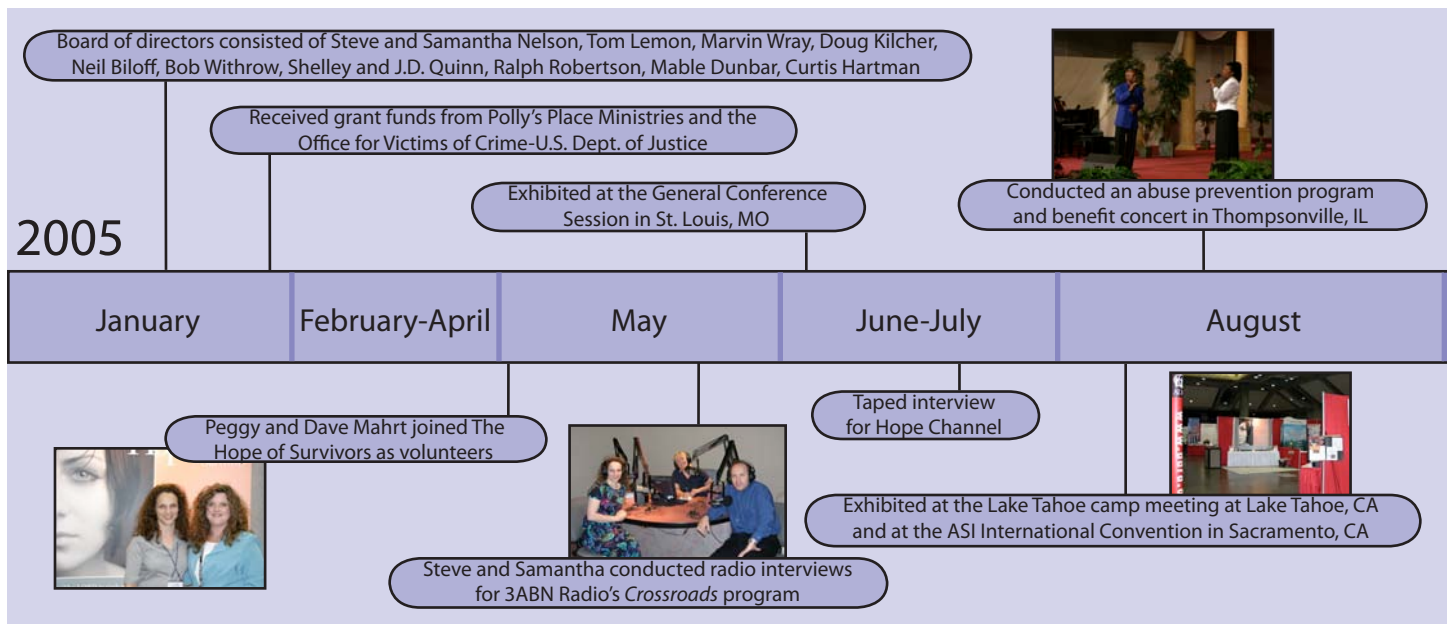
Board of directors consisted of Steve and Samantha Nelson, Tom Lemon, Marvin Wray, Doug Kilcher, Neil Biloff, Bob Withrow, Shelley and J.D. Quinn, Ralph Robertson, Mable Dunbar, Curtis Hartman

Received grant funds from Polly's Place Ministries and the Office for Victims of Crime-U.S. Dept. of Justice

Exhibited at the General Conference Session in St. Louis, MO

Conducted an abuse prevention program and benefit concert in Thompsonville, IL

2005

| January | February-April | May | June-July | August |
|---|---|---|---|---|

Peggy and Dave Mahrt joined The Hope of Survivors as volunteers

Steve and Samantha conducted radio interviews for 3ABN Radio's *Crossroads* program

Taped interview for Hope Channel

Exhibited at the Lake Tahoe camp meeting at Lake Tahoe, CA and at the ASI International Convention in Sacramento, CA